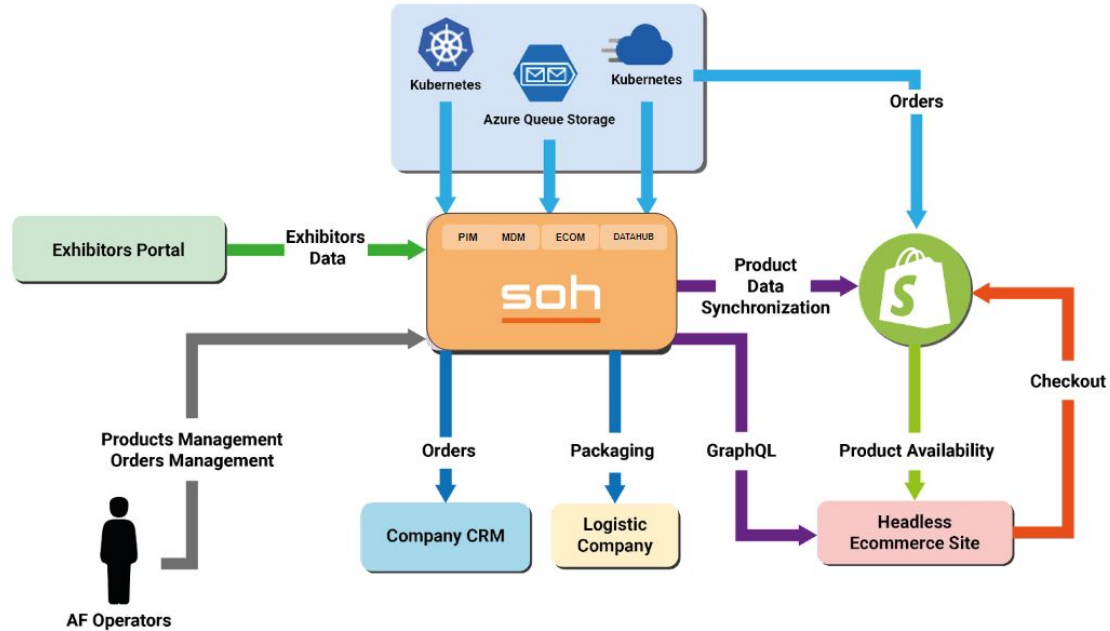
Kubernetes

Azure Queue Storage

Kubernetes

Orders

Exhibitors Portal

Exhibitors Data

PIM

MDM

ECOM

DATAHUB

soh

Product Data Synchronization

Checkout

Products Management Orders Management

Orders

Packaging

GraphQL

Product Availability

Company CRM

Logistic Company

Headless Ecommerce Site

AF Operators